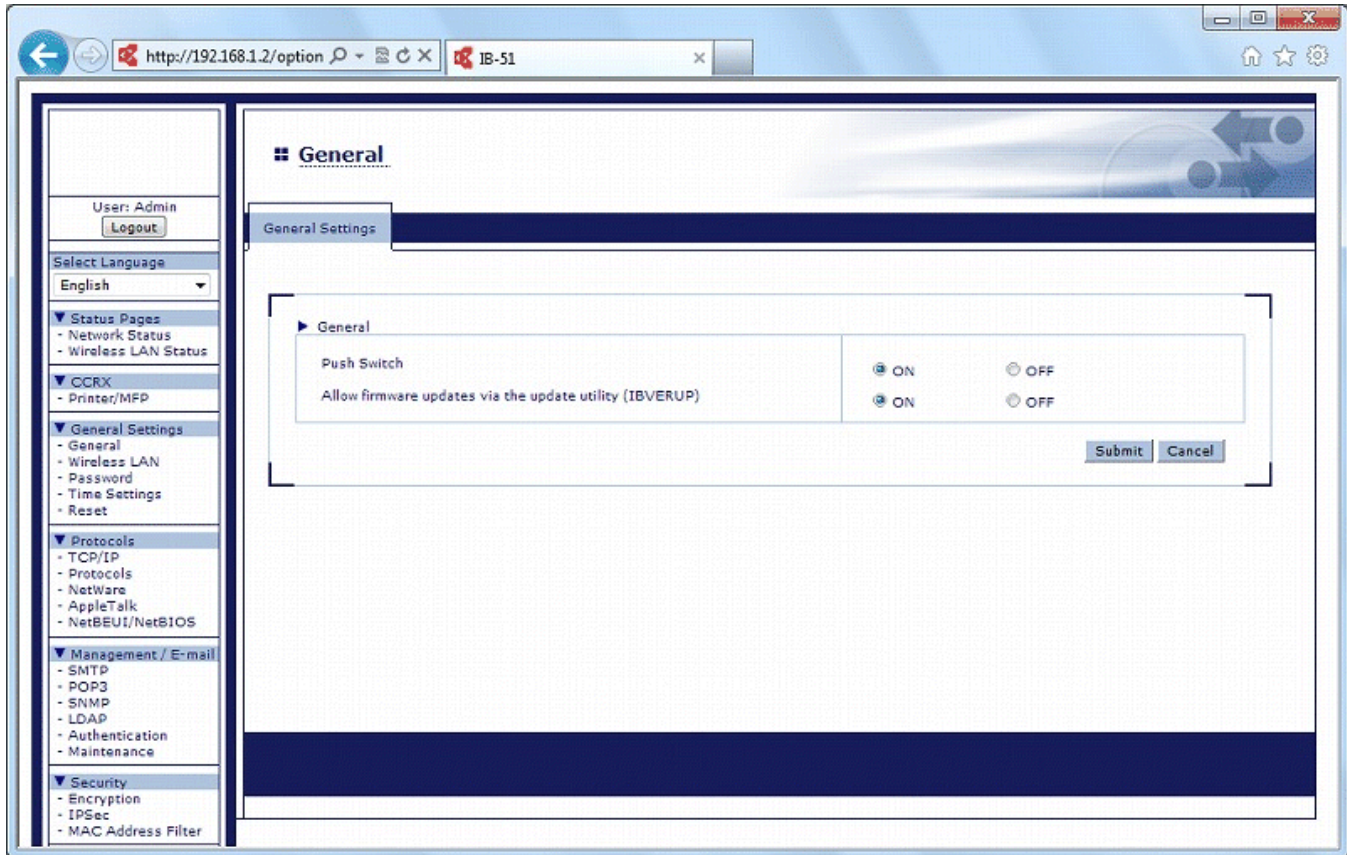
http://192.168.1.2/option
IB-51

User: Admin
Logout

Select Language
English

▼ Status Pages
- Network Status
- Wireless LAN Status

▼ CCRX
- Printer/MFP

▼ General Settings
- General
- Wireless LAN
- Password
- Time Settings
- Reset

▼ Protocols
- TCP/IP
- Protocols
- NetWare
- AppleTalk
- NetBEUI/NetBIOS

▼ Management / E-mail
- SMTP
- POP3
- SNMP
- LDAP
- Authentication
- Maintenance

▼ Security
- Encryption
- IPSec
- MAC Address Filter

General

General Settings

▶ General

| | | |
|---|---|---|
| Push Switch | ON | OFF |
| Allow firmware updates via the update utility (IBVERUP) | ON | OFF |

Submit Cancel